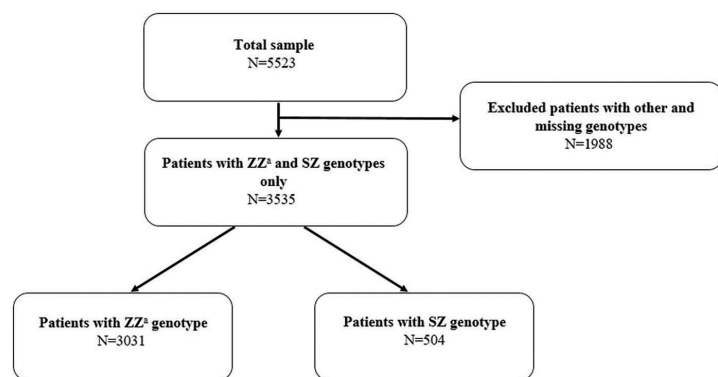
**Total sample**
N=5523

**Excluded patients with other and missing genotypes**
N=1988

**Patients with ZZ$^a$ and SZ genotypes only**
N=3535

**Patients with ZZ$^a$ genotype**
N=3031

**Patients with SZ genotype**
N=504